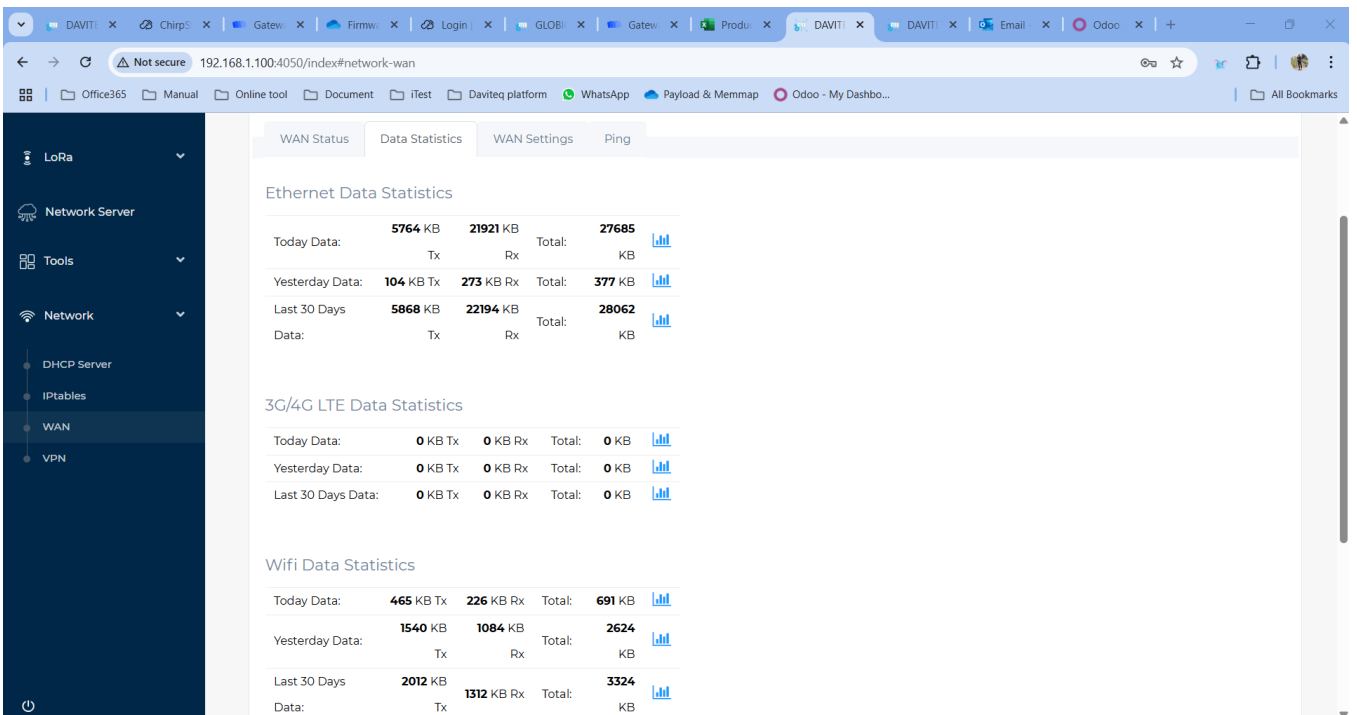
DAVITE × ChirpS × Gatew × Firmw × Login × GLOBI × Gatew × Produ × DAVITI × DAVITI × Email × Odoo × +

Not secure 192.168.1.100:4050/index#network-wan

Office365 Manual Online tool Document iTest Daviteq platform WhatsApp Payload & Memmap Odoo - My Dashbo... All Bookmarks

LoRa
Network Server
Tools
Network
DHCP Server
IPtables
WAN
VPN

WAN Status | Data Statistics | WAN Settings | Ping

Ethernet Data Statistics

| | | | | |
|---|---|---|---|---|
| Today Data: | 5764 KB Tx | 21921 KB Rx | Total: | 27685 KB |
| Yesterday Data: | 104 KB Tx | 273 KB Rx | Total: | 377 KB |
| Last 30 Days Data: | 5868 KB Tx | 22194 KB Rx | Total: | 28062 KB |

3G/4G LTE Data Statistics

| | | | | |
|---|---|---|---|---|
| Today Data: | 0 KB Tx | 0 KB Rx | Total: | 0 KB |
| Yesterday Data: | 0 KB Tx | 0 KB Rx | Total: | 0 KB |
| Last 30 Days Data: | 0 KB Tx | 0 KB Rx | Total: | 0 KB |

Wifi Data Statistics

| | | | | |
|---|---|---|---|---|
| Today Data: | 465 KB Tx | 226 KB Rx | Total: | 691 KB |
| Yesterday Data: | 1540 KB Tx | 1084 KB Rx | Total: | 2624 KB |
| Last 30 Days Data: | 2012 KB Tx | 1312 KB Rx | Total: | 3324 KB |